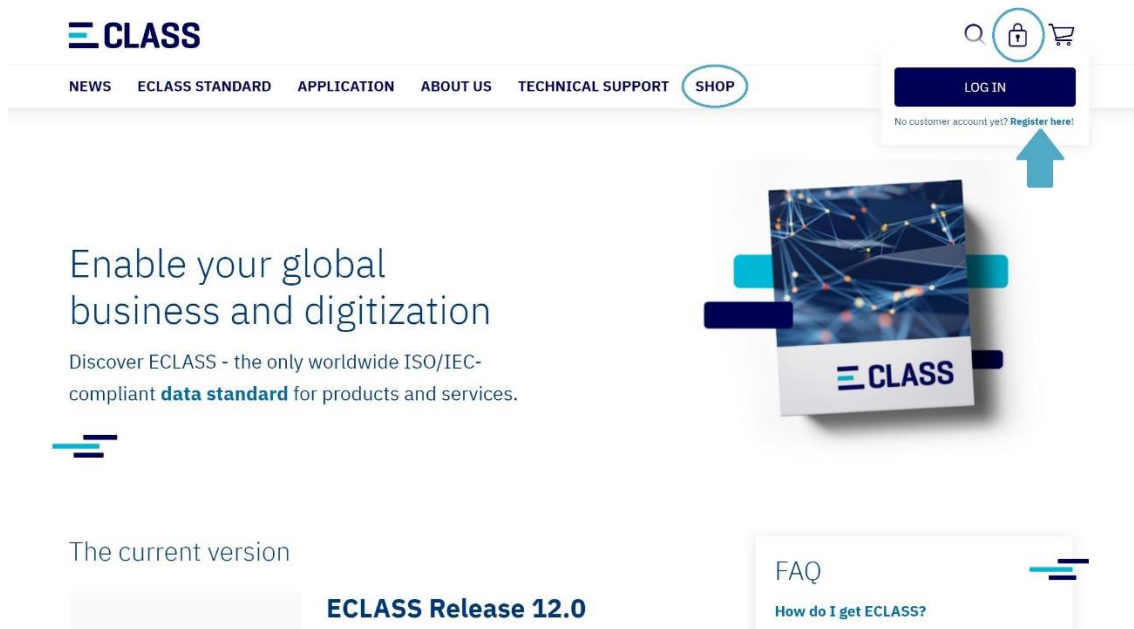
CLASS

NEWS ECLASS STANDARD APPLICATION ABOUT US TECHNICAL SUPPORT SHOP

LOG IN

No customer account yet? Register here!

Enable your global business and digitization

Discover ECLASS - the only worldwide ISO/IEC-compliant **data standard** for products and services.

CLASS

The current version

ECLASS Release 12.0

FAQ

How do I get ECLASS?